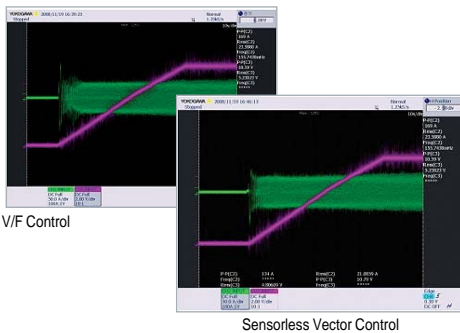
YOKOGAWA 2008/11/19 16:39:22
Stopped
Normal
1.25kS/s
P-P(C2)
Rms(C2)
Freq(C2)
P-P(C3)
Rms(C3)
Freq(C3)
V/F Control
YOKOGAWA 2008/11/19 16:46:13
Stopped
Normal
1.25kS/s
P-P(C2)
Rms(C2)
Freq(C2)
P-P(C3)
Rms(C3)
Freq(C3)
Sensorless Vector Control